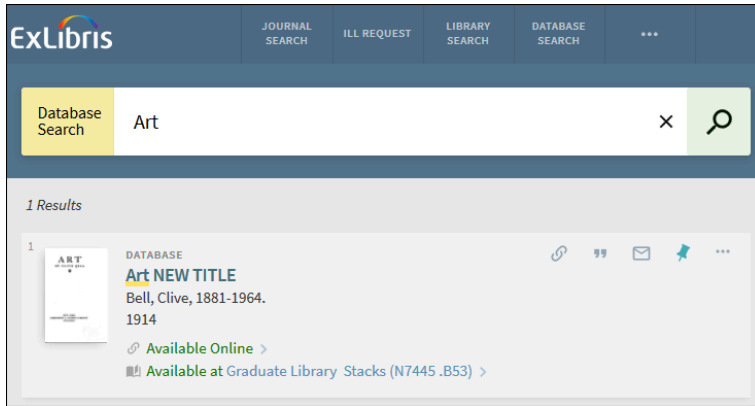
ExLibris

JOURNAL SEARCH
ILL REQUEST
LIBRARY SEARCH
DATABASE SEARCH
...

Database Search
Art

1 Results

1
ART
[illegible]

DATABASE
Art NEW TITLE
Bell, Clive, 1881-1964.
1914

Available Online >
Available at Graduate Library Stacks (N7445 .B53) >